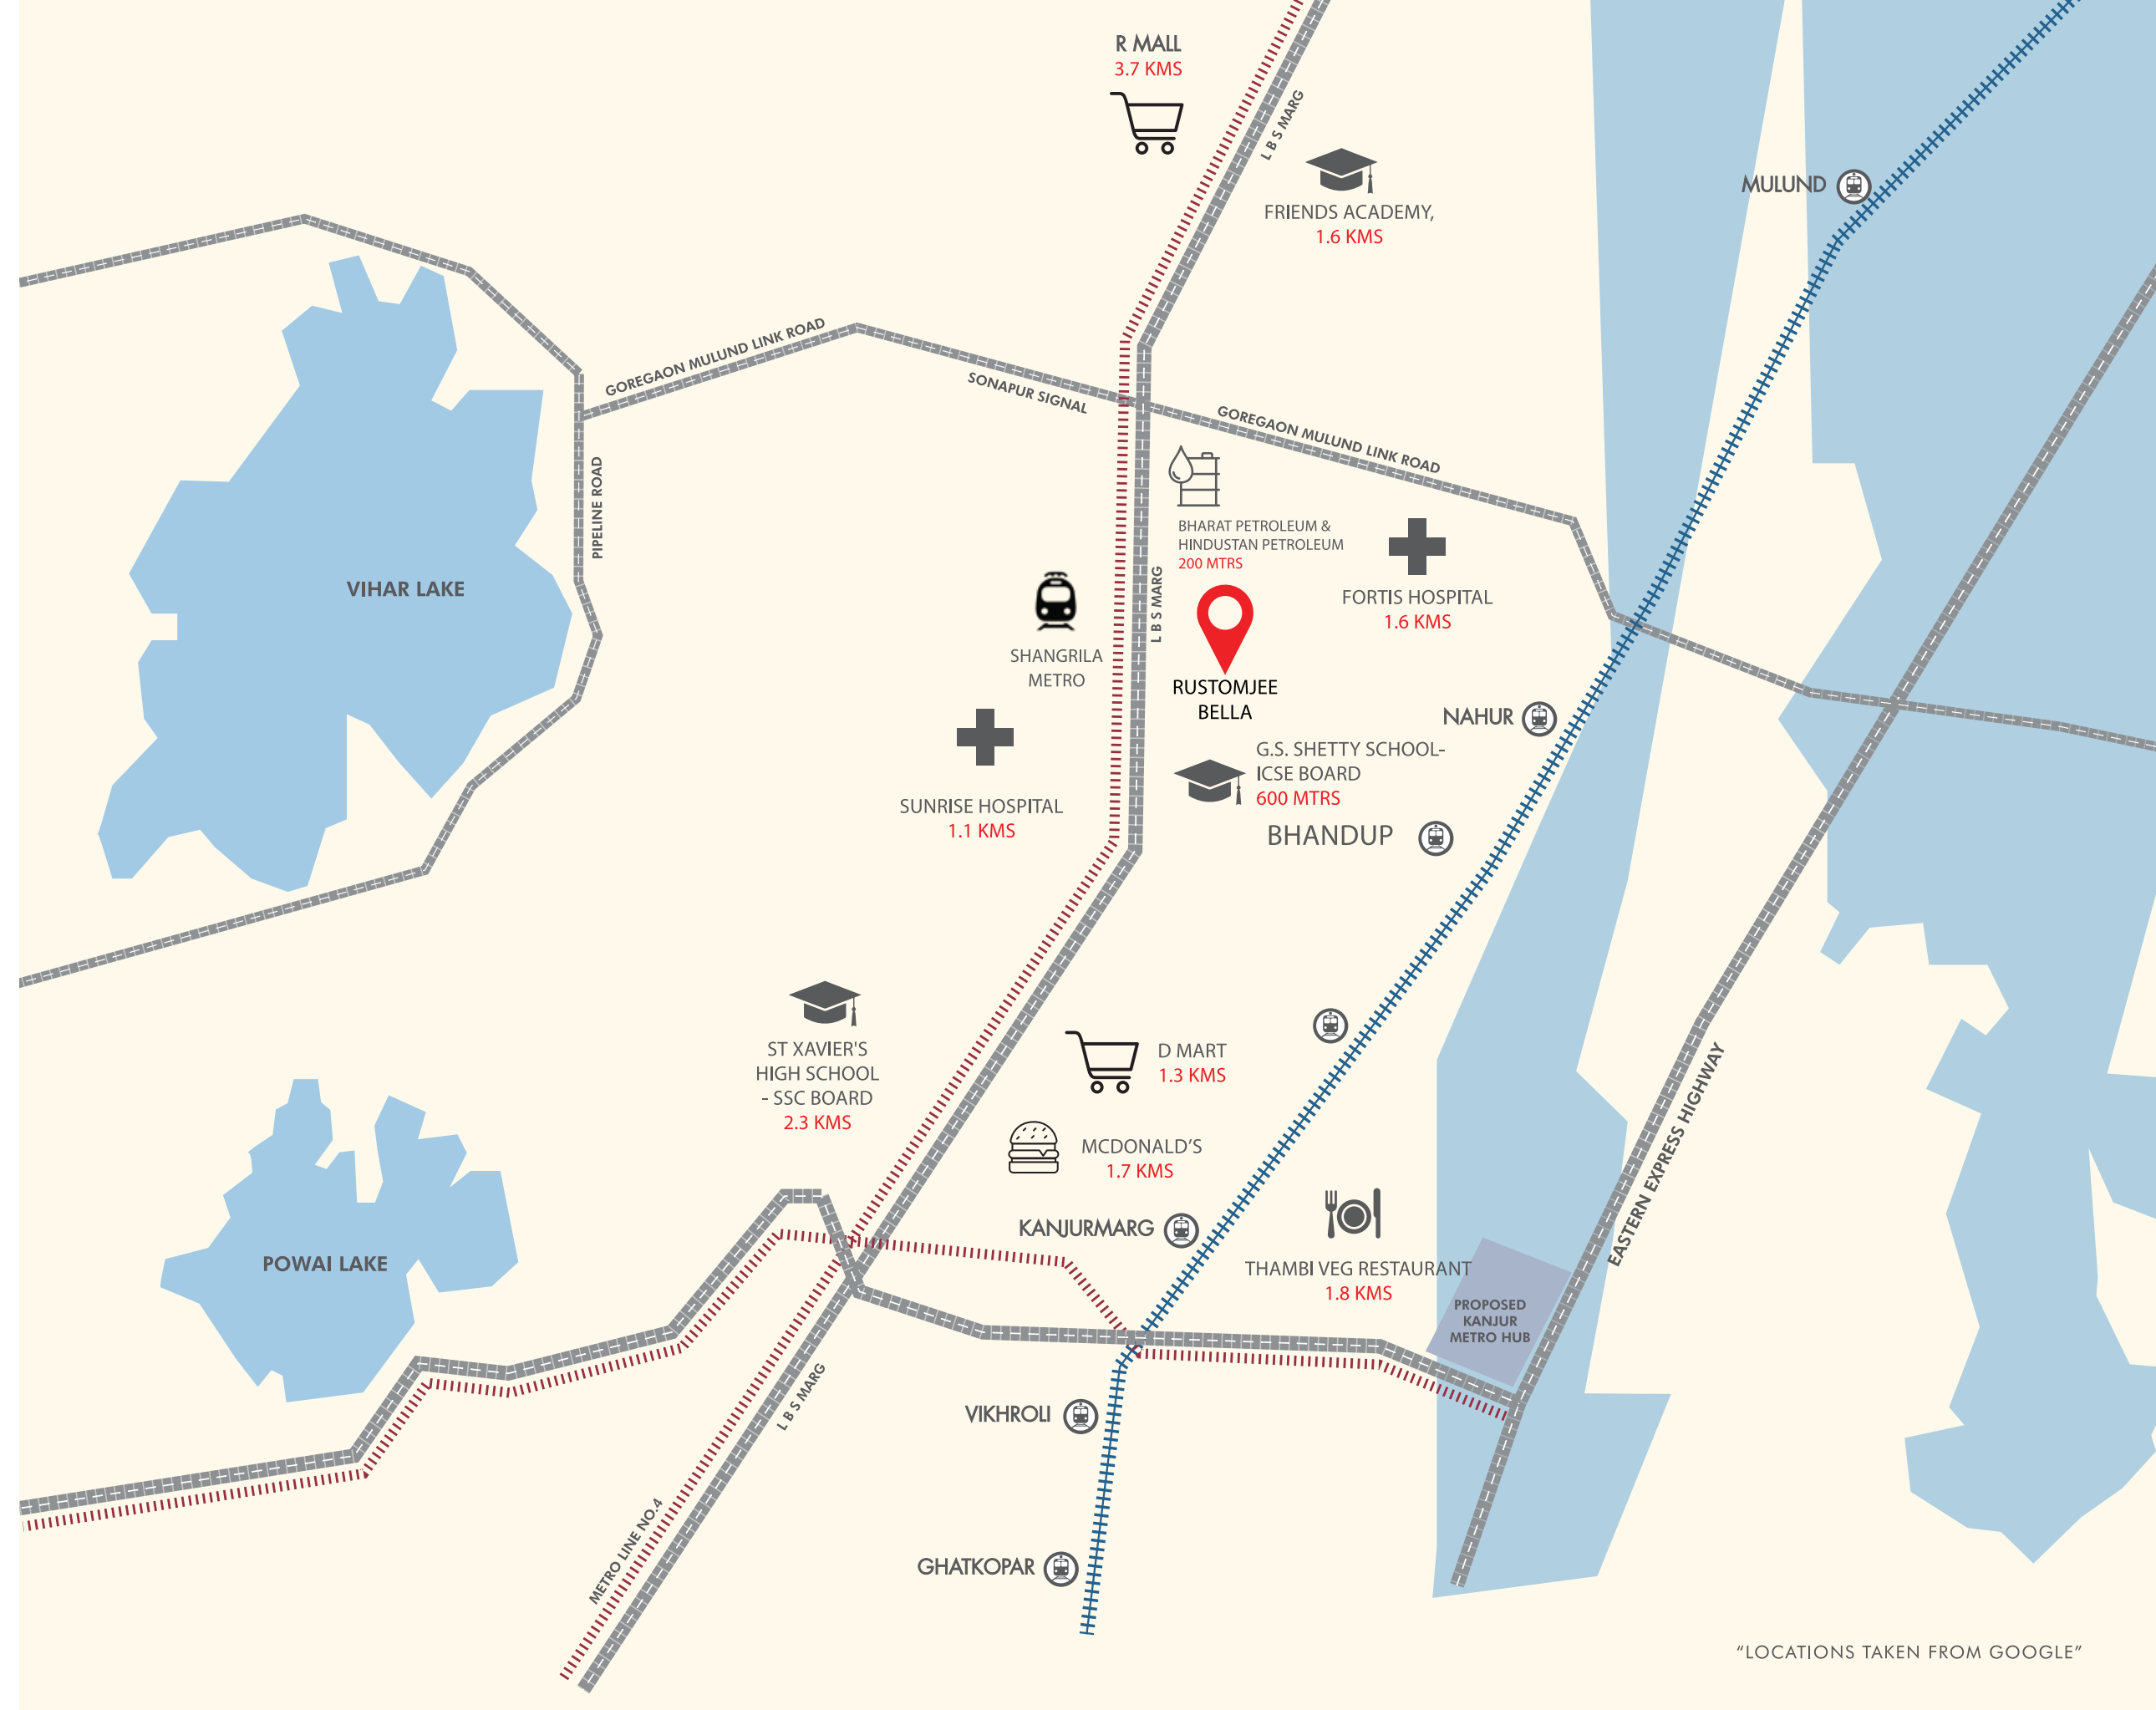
R MALL
3.7 KMS

L B S MARG

FRIENDS ACADEMY,
1.6 KMS

MULUND

GOREGAON MULUND LINK ROAD

SONAPUR SIGNAL

GOREGAON MULUND LINK ROAD

PIPELINE ROAD

VIHAR LAKE

BHARAT PETROLEUM & HINDUSTAN PETROLEUM
200 MTRS

FORTIS HOSPITAL
1.6 KMS

L B S MARG

SHANGRILA METRO

RUSTOMJEE BELLA

NAHUR

G.S. SHETTY SCHOOL- ICSE BOARD
600 MTRS

SUNRISE HOSPITAL
1.1 KMS

BHANDUP

ST XAVIER'S HIGH SCHOOL - SSC BOARD
2.3 KMS

D MART
1.3 KMS

MCDONALD'S
1.7 KMS

POWAI LAKE

KANJURMARG

THAMBI VEG RESTAURANT
1.8 KMS

PROPOSED KANJUR METRO HUB

EASTERN EXPRESS HIGHWAY

L B S MARG

VIKHROLI

METRO LINE NO.4

GHATKOPAR

"LOCATIONS TAKEN FROM GOOGLE"